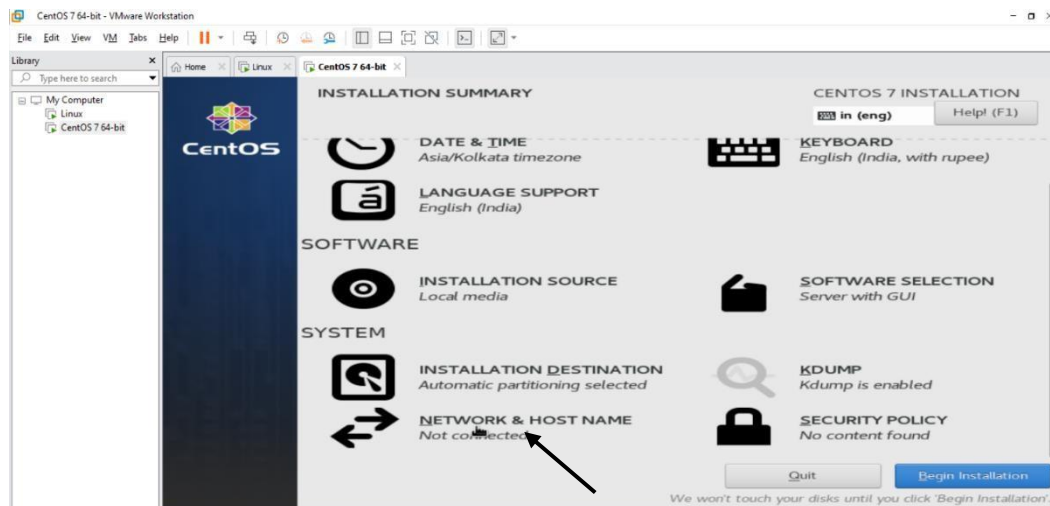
CentOS 7 64-bit - VMware Workstation

File Edit View VM Tabs Help

Library
Type here to search
My Computer
Linux
CentOS 7 64-bit

Home
Linux
CentOS 7 64-bit

CentOS

INSTALLATION SUMMARY

CENTOS 7 INSTALLATION
in (eng)
Help! (F1)

DATE & TIME
Asia/Kolkata timezone

KEYBOARD
English (India, with rupee)

LANGUAGE SUPPORT
English (India)

SOFTWARE

INSTALLATION SOURCE
Local media

SOFTWARE SELECTION
Server with GUI

SYSTEM

INSTALLATION DESTINATION
Automatic partitioning selected

KDUMP
Kdump is enabled

NETWORK & HOST NAME
Not connected

SECURITY POLICY
No content found

Quit
Begin Installation

We won't touch your disks until you click 'Begin Installation'.